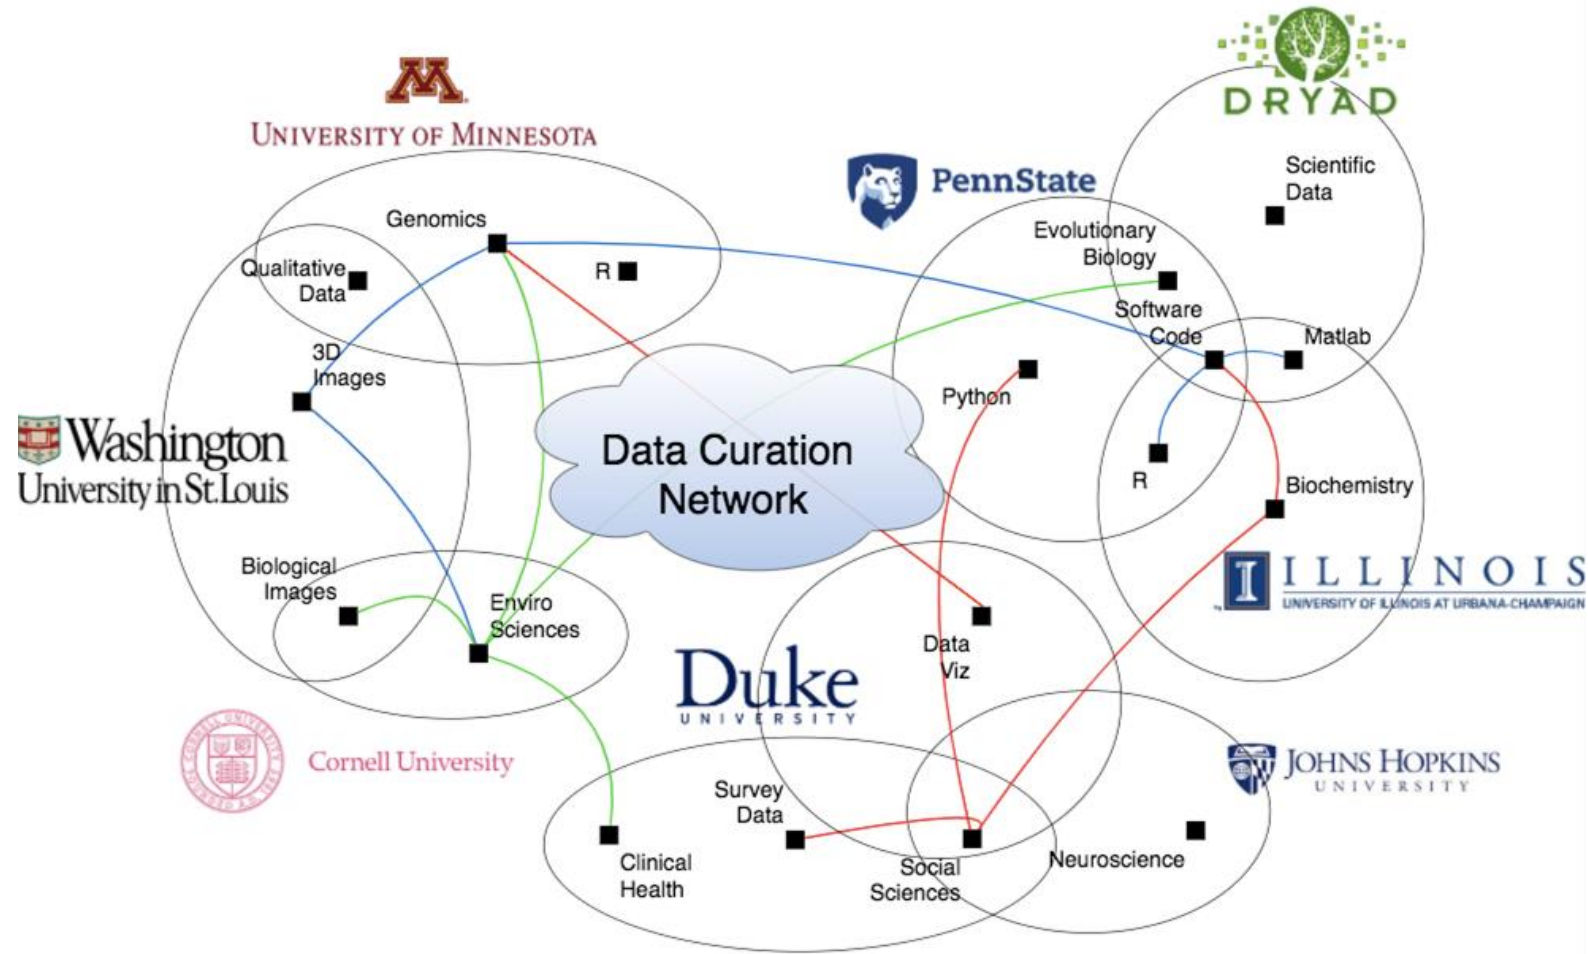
UNIVERSITY OF MINNESOTA

DRYAD

PennState

Scientific Data

Genomics

Qualitative Data

R

Evolutionary Biology

Software Code

Matlab

3D Images

Python

Washington University in St.Louis

Data Curation Network

R

Biochemistry

Biological Images

Enviro Sciences

ILLINOIS
UNIVERSITY OF ILLINOIS AT URBANA-CHAMPAIGN

Data Viz

Duke UNIVERSITY

Cornell University

JOHNS HOPKINS UNIVERSITY

Survey Data

Clinical Health

Social Sciences

Neuroscience